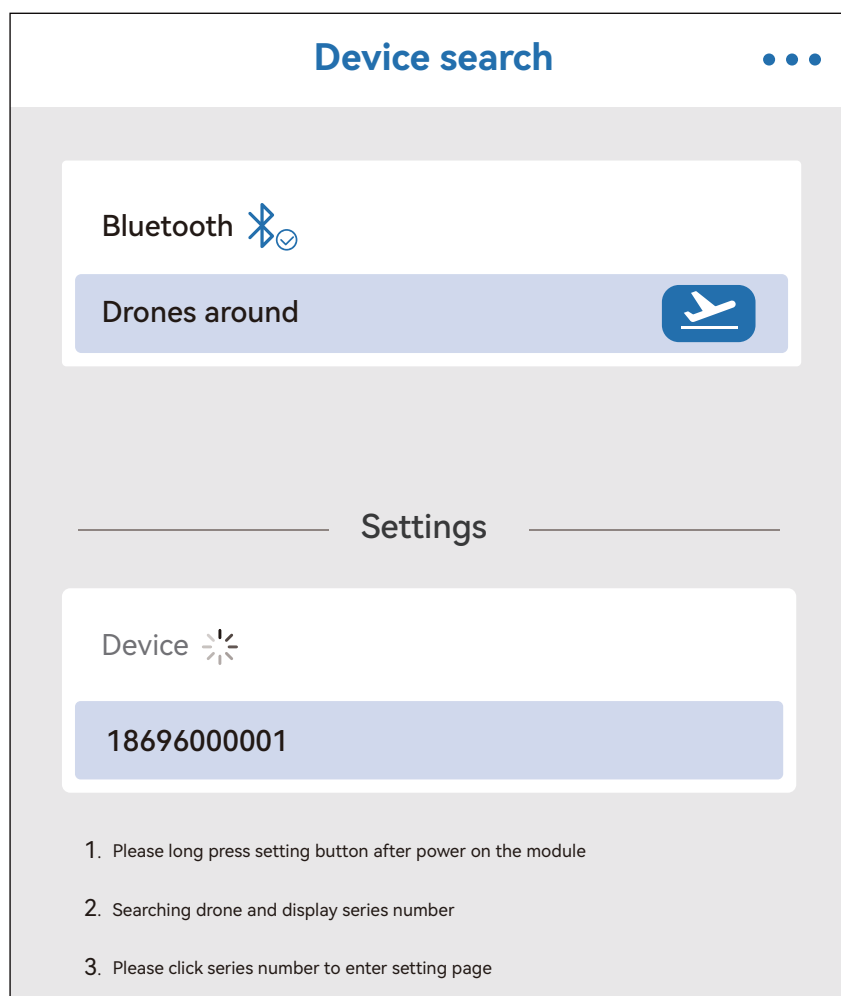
Device search

Bluetooth

Drones around

Settings

Device

18696000001

1. Please long press setting button after power on the module

2. Searching drone and display series number

3. Please click series number to enter setting page